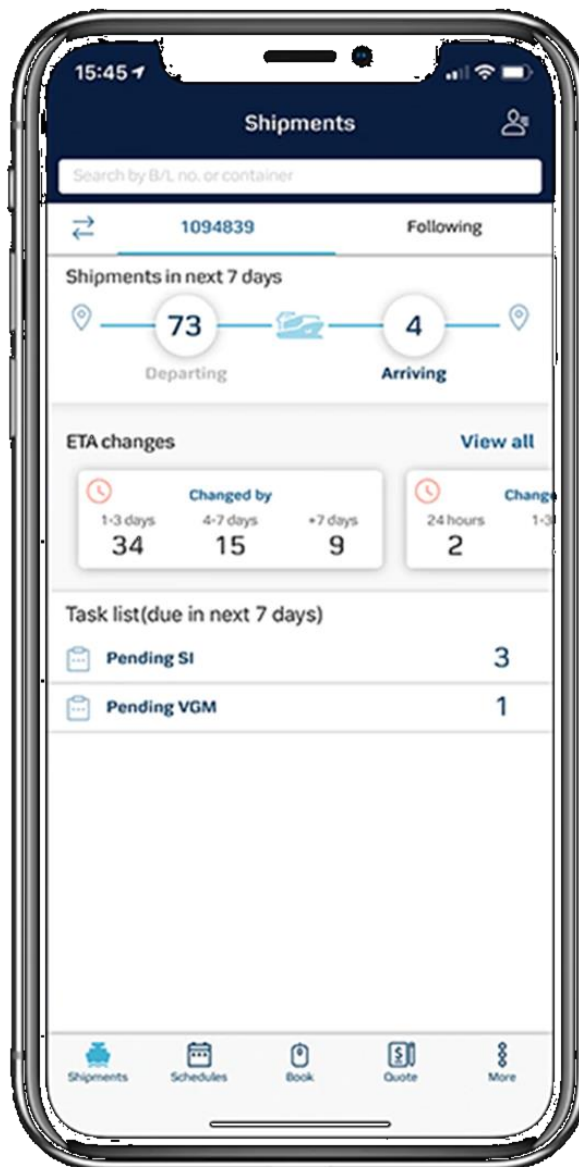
15:45

Shipments

Search by B/L no. or container

1094839

Following

Shipments in next 7 days

73

Departing

4

Arriving

ETA changes

View all

Changed by

1-3 days
34

4-7 days
15

+7 days
9

Change

24 hours
2

1-3

Task list(due in next 7 days)

Pending SI
3

Pending VGM
1

Shipments

Schedules

Book

Quote

More